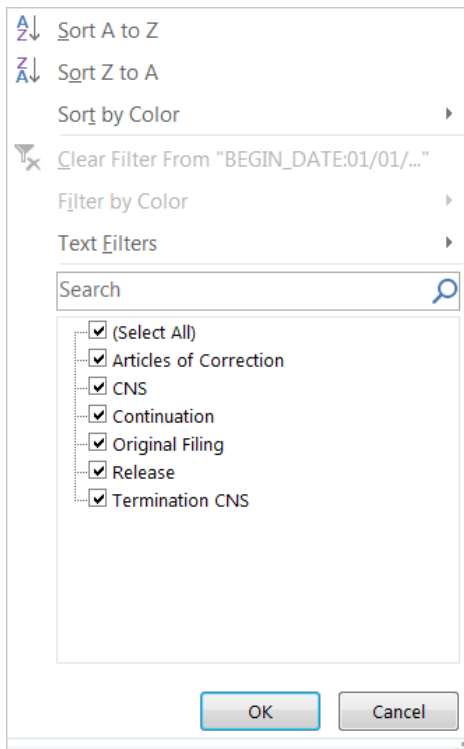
Sort A to Z
Sort Z to A
Sort by Color
Clear Filter From "BEGIN_DATE:01/01/..."
Filter by Color
Text Filters
Search
(Select All)
Articles of Correction
CNS
Continuation
Original Filing
Release
Termination CNS
OK
Cancel